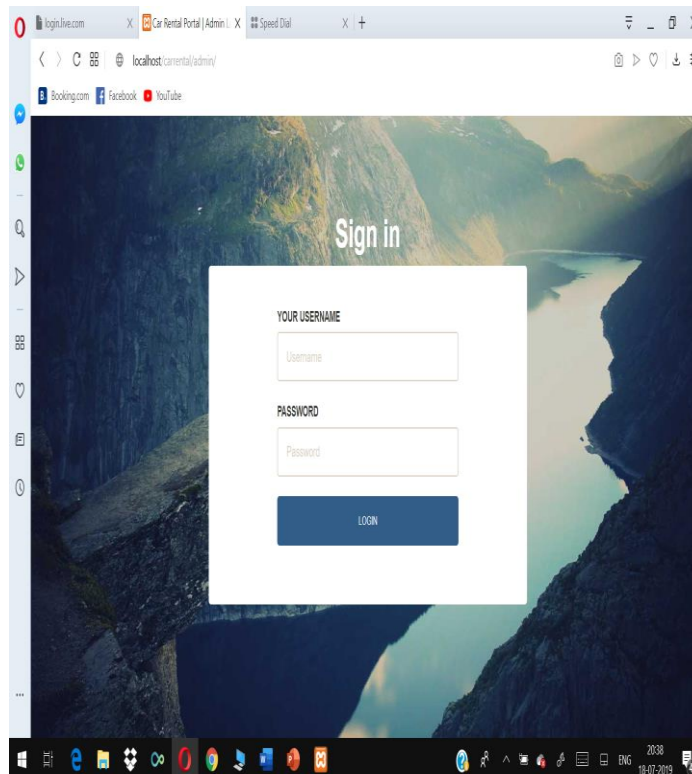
login.live.com X Car Rental Portal | Admin L X Speed Dial X +

localhost/carrental/admin/

Booking.com Facebook YouTube

Sign in

YOUR USERNAME

Username

PASSWORD

Password

LOGIN

ENG 20:38 18-07-2019